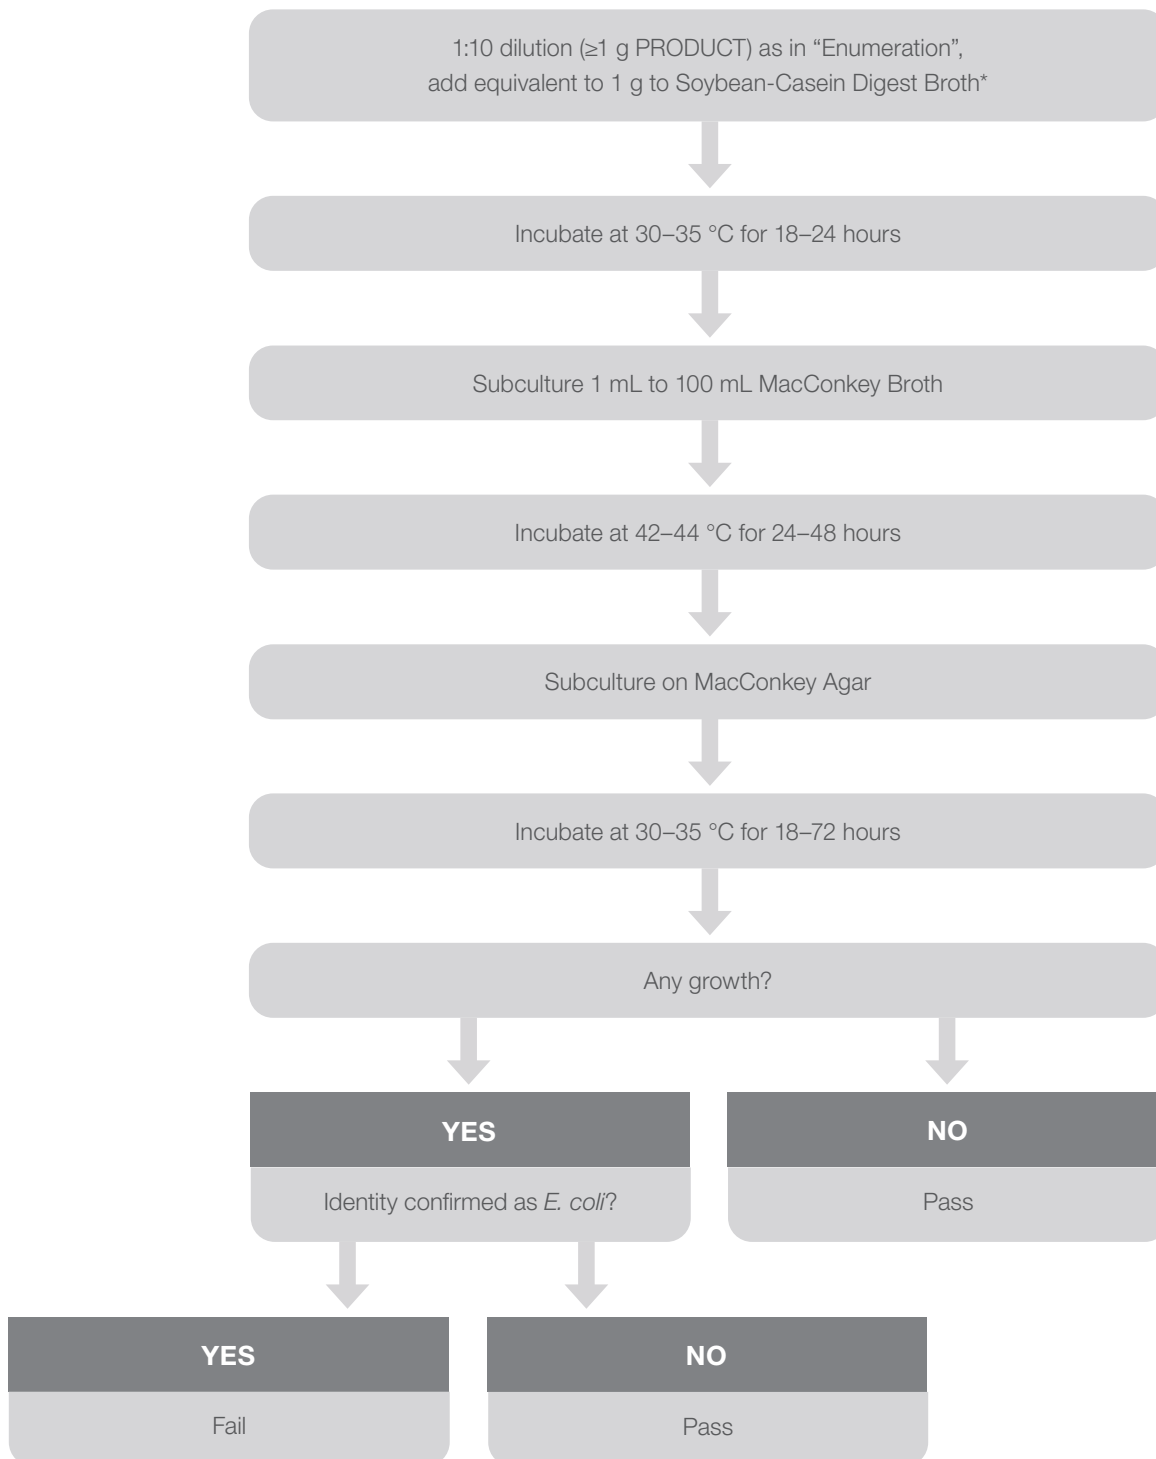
1:10 dilution (≥1 g PRODUCT) as in "Enumeration", add equivalent to 1 g to Soybean-Casein Digest Broth*

Incubate at 30–35 °C for 18–24 hours

Subculture 1 mL to 100 mL MacConkey Broth

Incubate at 42–44 °C for 24–48 hours

Subculture on MacConkey Agar

Incubate at 30–35 °C for 18–72 hours

Any growth?

YES

Identity confirmed as E. coli?

NO

Pass

YES

Fail

NO

Pass